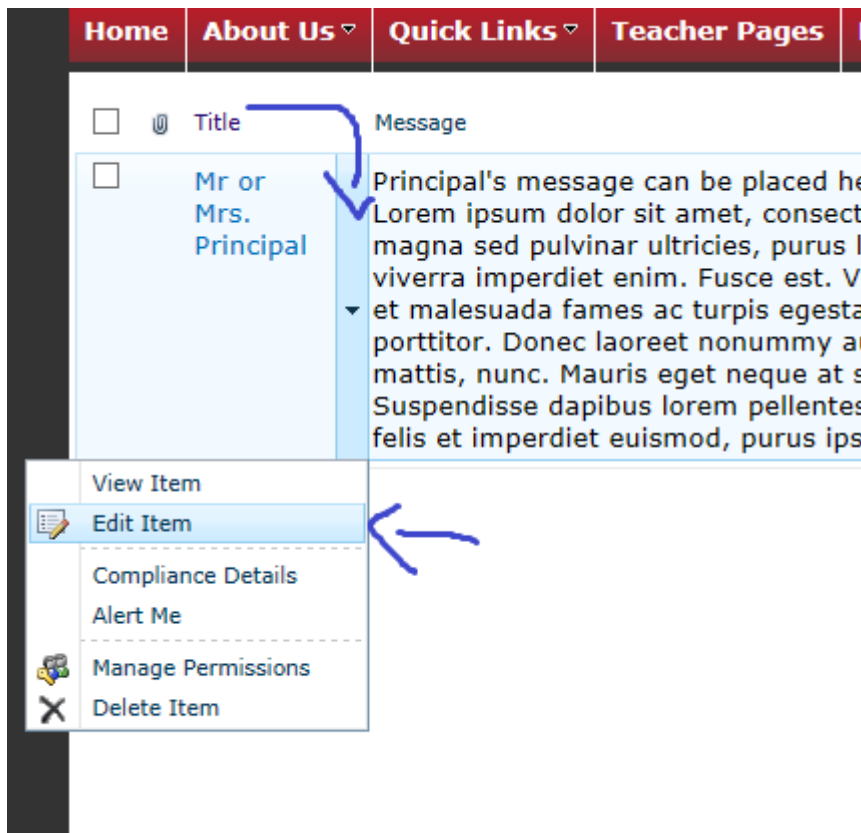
Home | About Us | Quick Links | Teacher Pages

Title | Message

Mr or Mrs. Principal

Principal's message can be placed he
Lorem ipsum dolor sit amet, consect
magna sed pulvinar ultricies, purus l
viverra imperdiet enim. Fusce est. V
et malesuada fames ac turpis egesta
porttitor. Donec laoreet nonummy a
mattis, nunc. Mauris eget neque at s
Suspendisse dapibus lorem pellentes
felis et imperdiet euismod, purus ips

View Item
Edit Item
Compliance Details
Alert Me
Manage Permissions
Delete Item